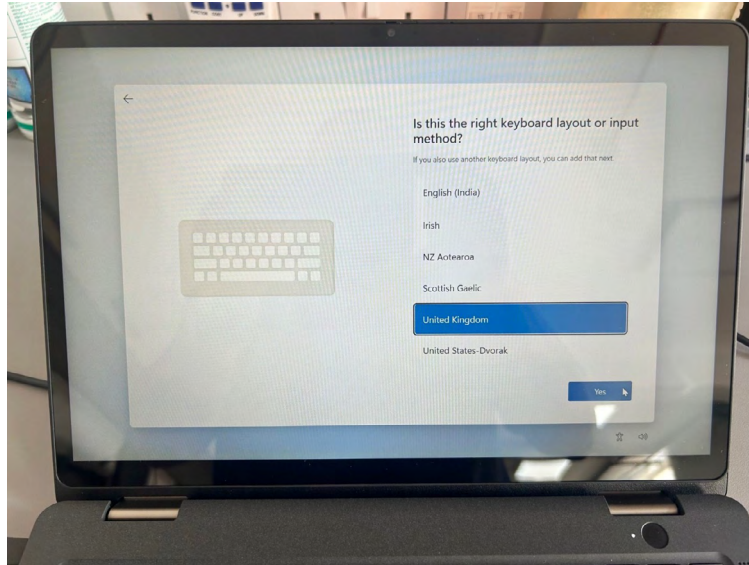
Is this the right keyboard layout or input method?

If you also use another keyboard layout, you can add that next

English (India)

Irish

NZ Aotearoa

Scottish Gaelic

United Kingdom

United States-Dvorak

Yes